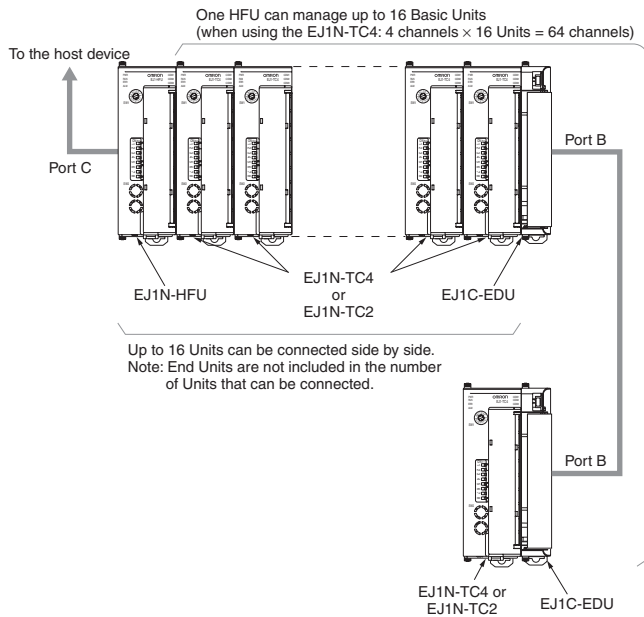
One HFU can manage up to 16 Basic Units
(when using the EJ1N-TC4: 4 channels × 16 Units = 64 channels)

To the host device

Port C

Port B

omron

omron

omron

omron

omron

EJ1N-HFU

EJ1N-TC4
or
EJ1N-TC2

EJ1C-EDU

Up to 16 Units can be connected side by side.
Note: End Units are not included in the number of Units that can be connected.

omron

Port B

EJ1N-TC4 or
EJ1N-TC2

EJ1C-EDU